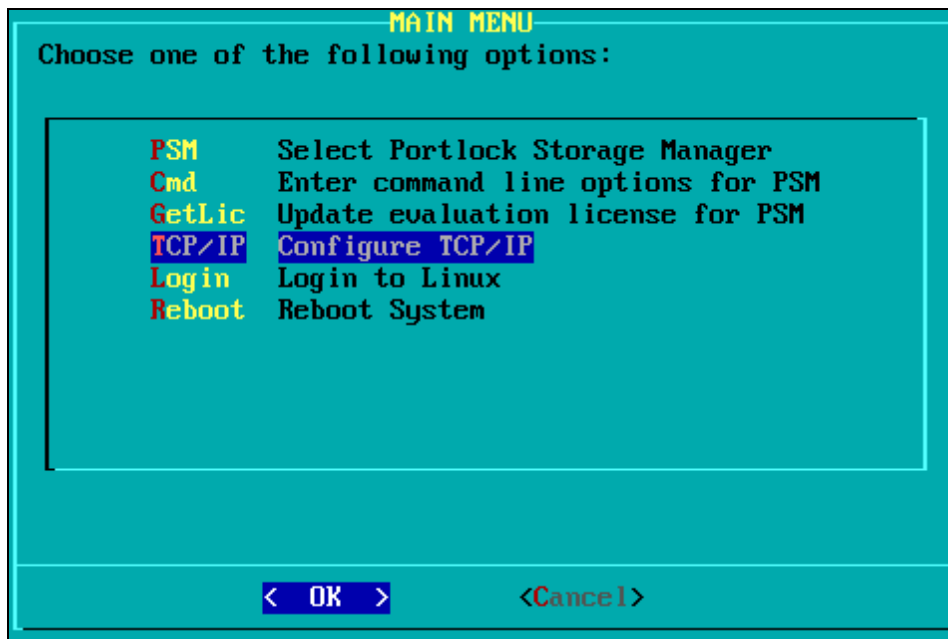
MAIN MENU
Choose one of the following options:

PSM Select Portlock Storage Manager
Cmd Enter command line options for PSM
GetLic Update evaluation license for PSM
TCP/IP Configure TCP/IP
Login Login to Linux
Reboot Reboot System

< OK > <Cancel>